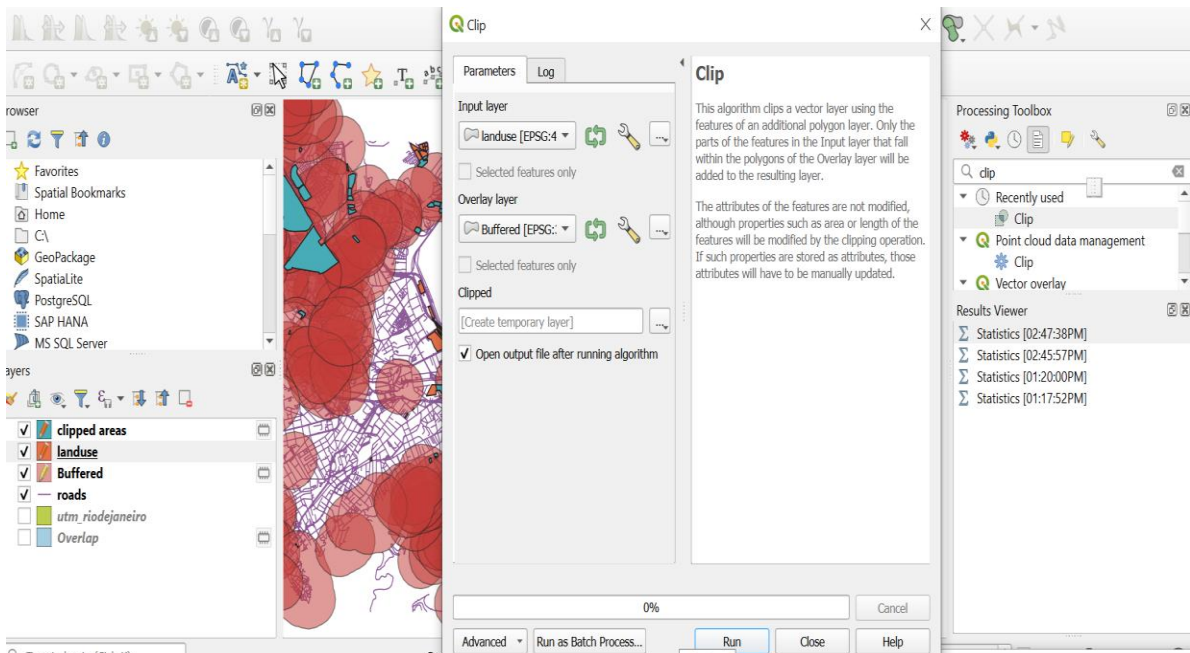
Clip

Parameters | Log

Input layer
landuse [EPSG:4
Selected features only
Overlay layer
Buffered [EPSG:
Selected features only
Clipped
[Create temporary layer]
✓ Open output file after running algorithm

Clip

This algorithm clips a vector layer using the features of an additional polygon layer. Only the parts of the features in the Input layer that fall within the polygons of the Overlay layer will be added to the resulting layer.

The attributes of the features are not modified, although properties such as area or length of the features will be modified by the clipping operation. If such properties are stored as attributes, those attributes will have to be manually updated.

0%
Cancel
Advanced | Run as Batch Process... | Run | Close | Help

rowser
Favorites
Spatial Bookmarks
Home
C:\
GeoPackage
SpatiaLite
PostgreSQL
SAP HANA
MS SQL Server

ayers
clipped areas
landuse
Buffered
roads
utm_riodejaneiro
Overlap

Processing Toolbox
clip
Recently used
Clip
Point cloud data management
Clip
Vector overlay

Results Viewer
Statistics [02:47:38PM]
Statistics [02:45:57PM]
Statistics [01:20:00PM]
Statistics [01:17:52PM]